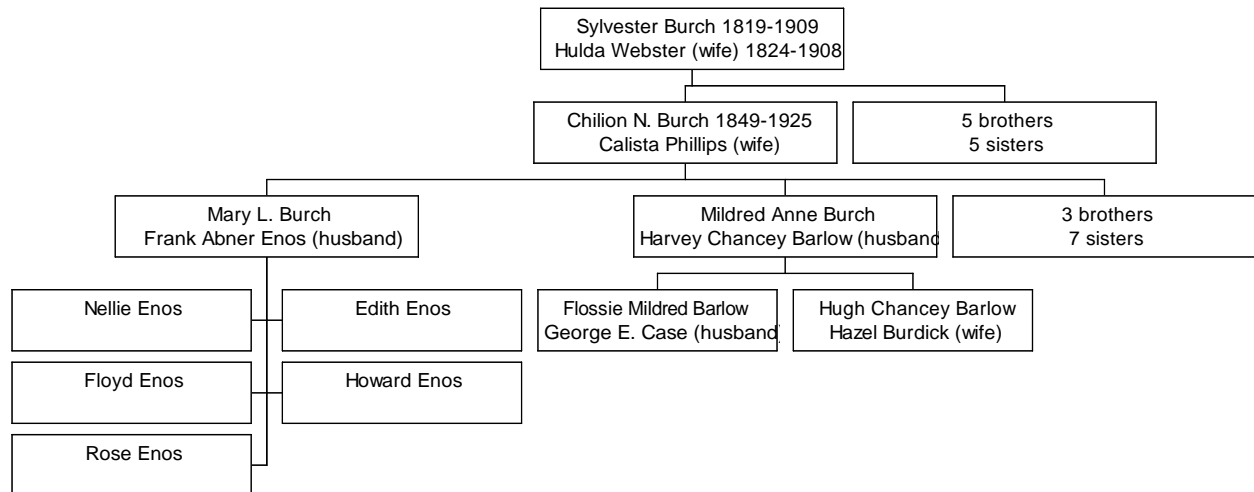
Sylvester Burch 1819-1909
Hulda Webster (wife) 1824-1908

Chilion N. Burch 1849-1925
Calista Phillips (wife)

5 brothers
5 sisters

Mary L. Burch
Frank Abner Enos (husband)

Mildred Anne Burch
Harvey Chancey Barlow (husband

3 brothers
7 sisters

Nellie Enos

Edith Enos

Floyd Enos

Howard Enos

Rose Enos

Flossie Mildred Barlow
George E. Case (husband

Hugh Chancey Barlow
Hazel Burdick (wife)